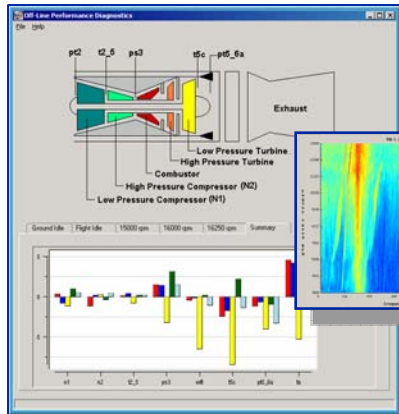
Off-Line Performance Diagnostics

File Help

pt2 t2_5 ps3 t5c pt5_6a

Exhaust

Low Pressure Turbine
High Pressure Turbine
Combustor
High Pressure Compressor (N2)
Low Pressure Compressor (N1)

Ground Idle | Flight Idle | 15000 rpm | 16000 rpm | 16250 rpm | Summary

1
0
-1
-2

n1 n2 t2_5 ps3 wf6 t5c pt5_6a fa